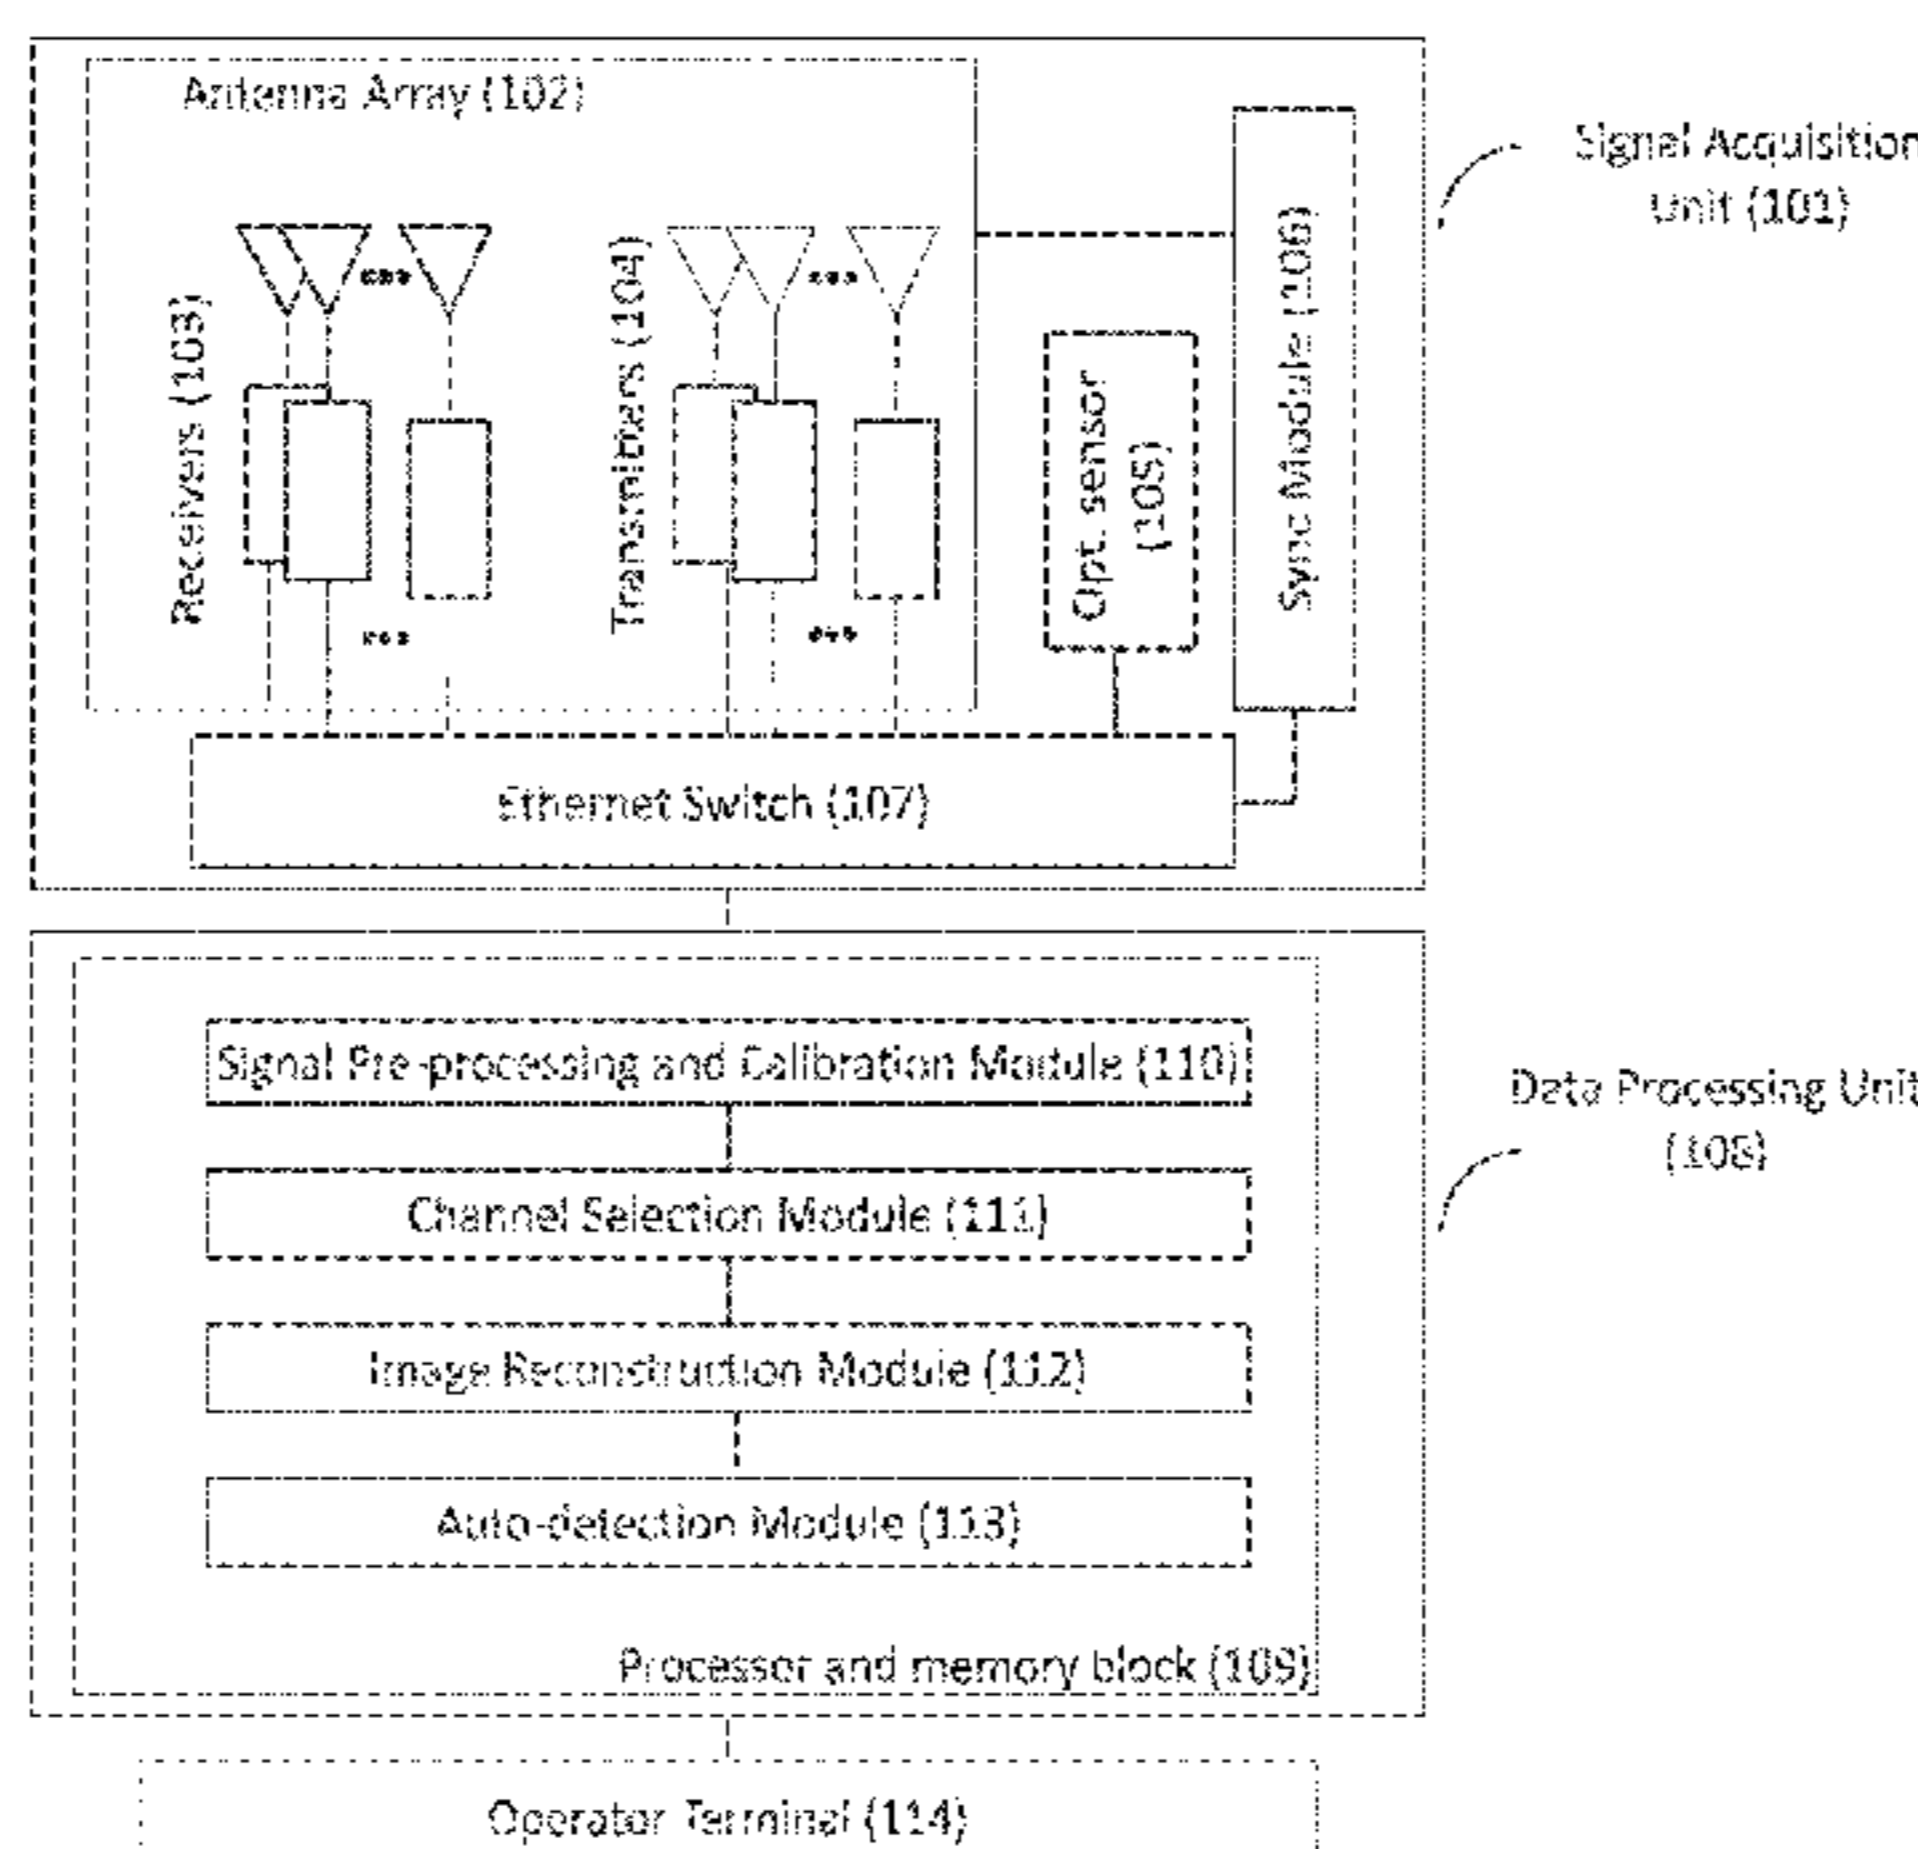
Antenna Array (102)

Receivers (103)

Transmitters (104)

Opt. sensor (105)

Sync Module (106)

Signal Acquisition Unit (101)

Ethernet Switch (107)

Signal Pre-processing and Calibration Module (110)

Channel Selection Module (111)

Image Reconstruction Module (112)

Auto-detection Module (113)

Processor and memory block (109)

Data Processing Unit (108)

Operator Terminal (114)